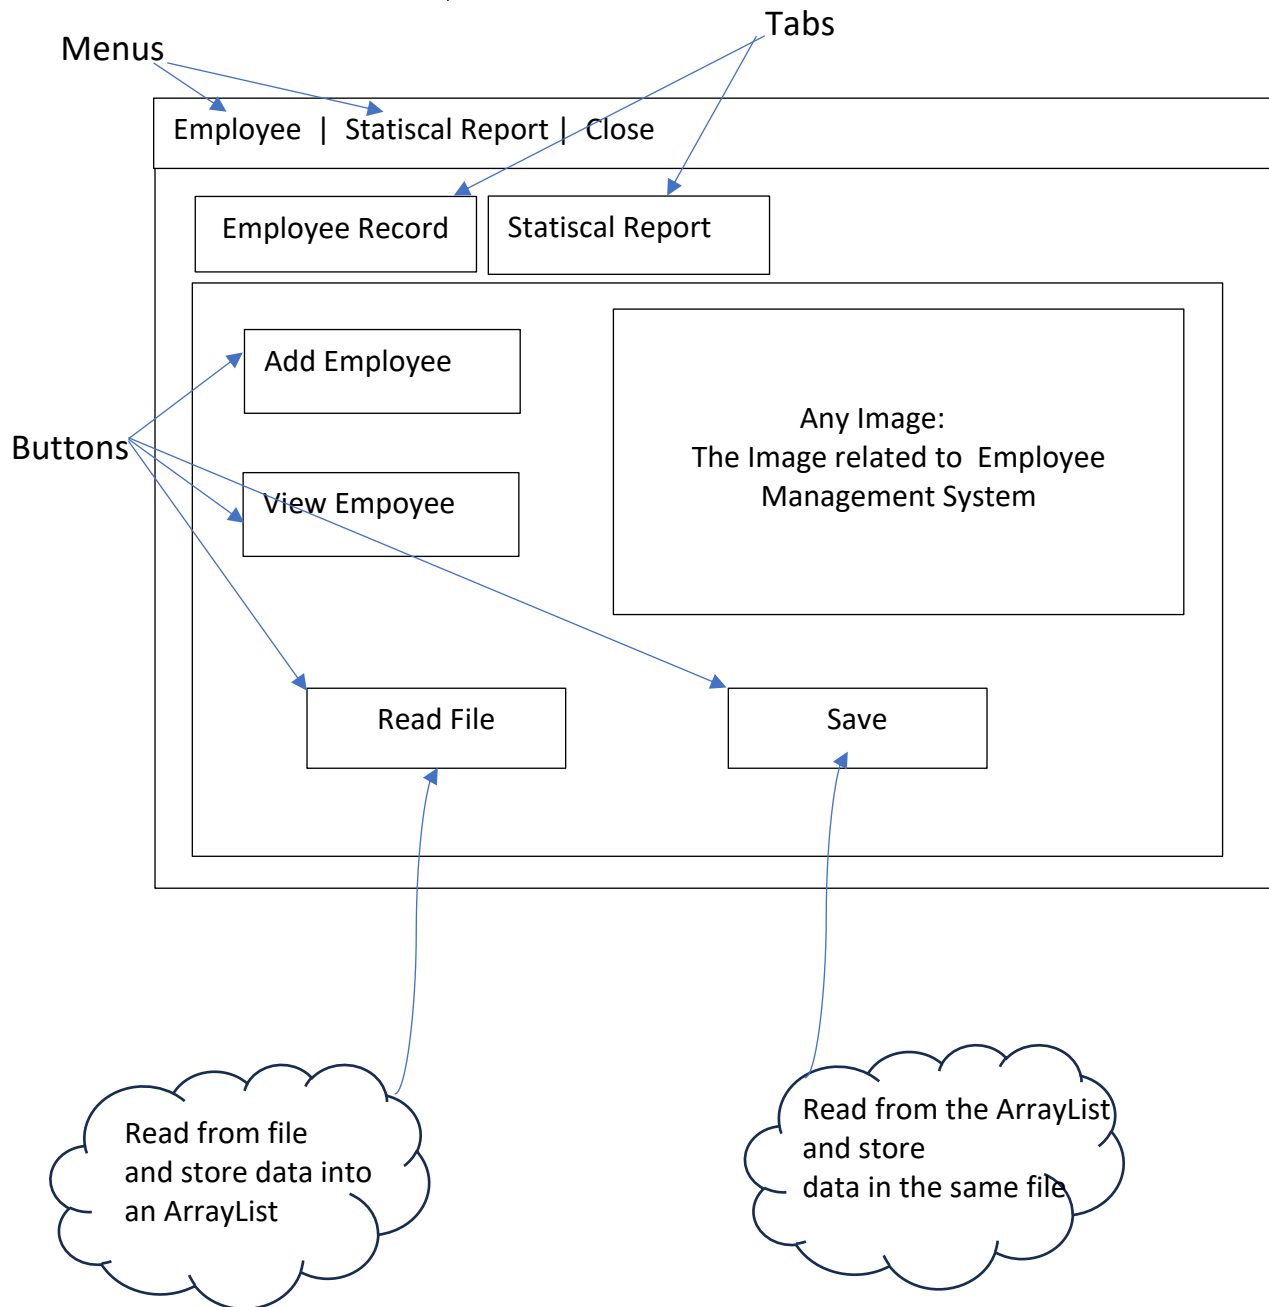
Menus

Tabs

Employee | Statiscal Report | Close

Employee Record

Statiscal Report

Buttons

Add Employee

View Empoyee

Any Image:
The Image related to Employee Management System

Read File

Save

Read from file and store data into an ArrayList

Read from the ArrayList and store data in the same file